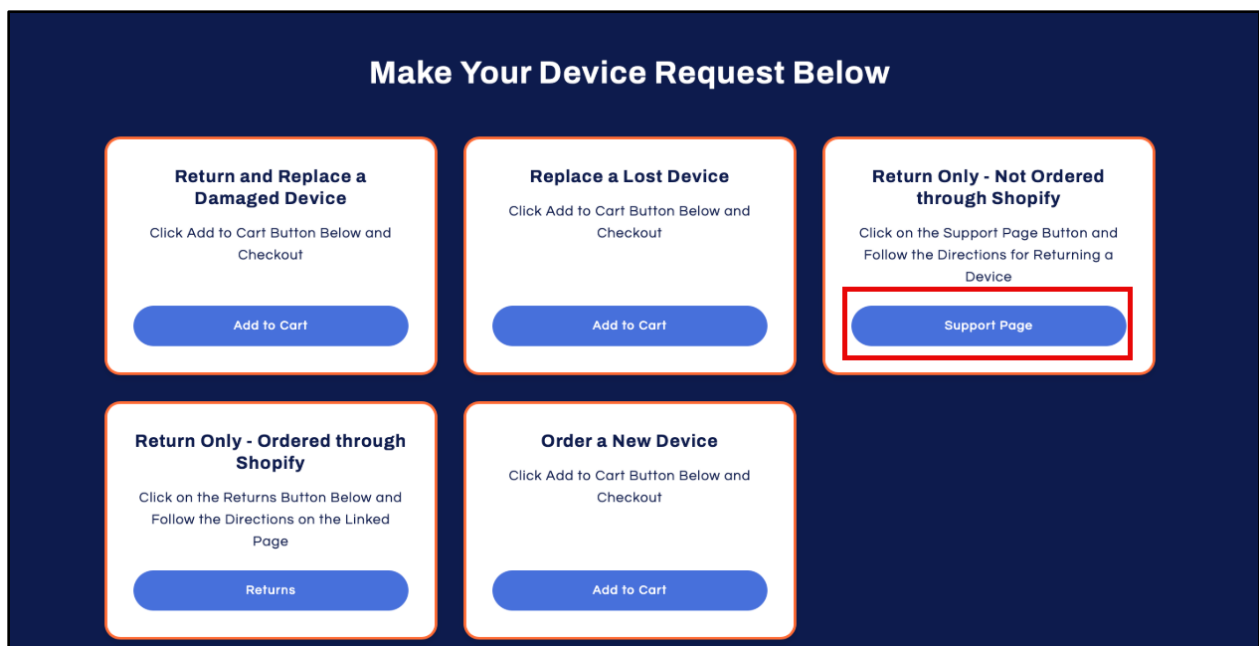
Make Your Device Request Below

Return and Replace a Damaged Device

Click Add to Cart Button Below and Checkout

Add to Cart

Replace a Lost Device

Click Add to Cart Button Below and Checkout

Add to Cart

Return Only - Not Ordered through Shopify

Click on the Support Page Button and Follow the Directions for Returning a Device

Support Page

Return Only - Ordered through Shopify

Click on the Returns Button Below and Follow the Directions on the Linked Page

Returns

Order a New Device

Click Add to Cart Button Below and Checkout

Add to Cart